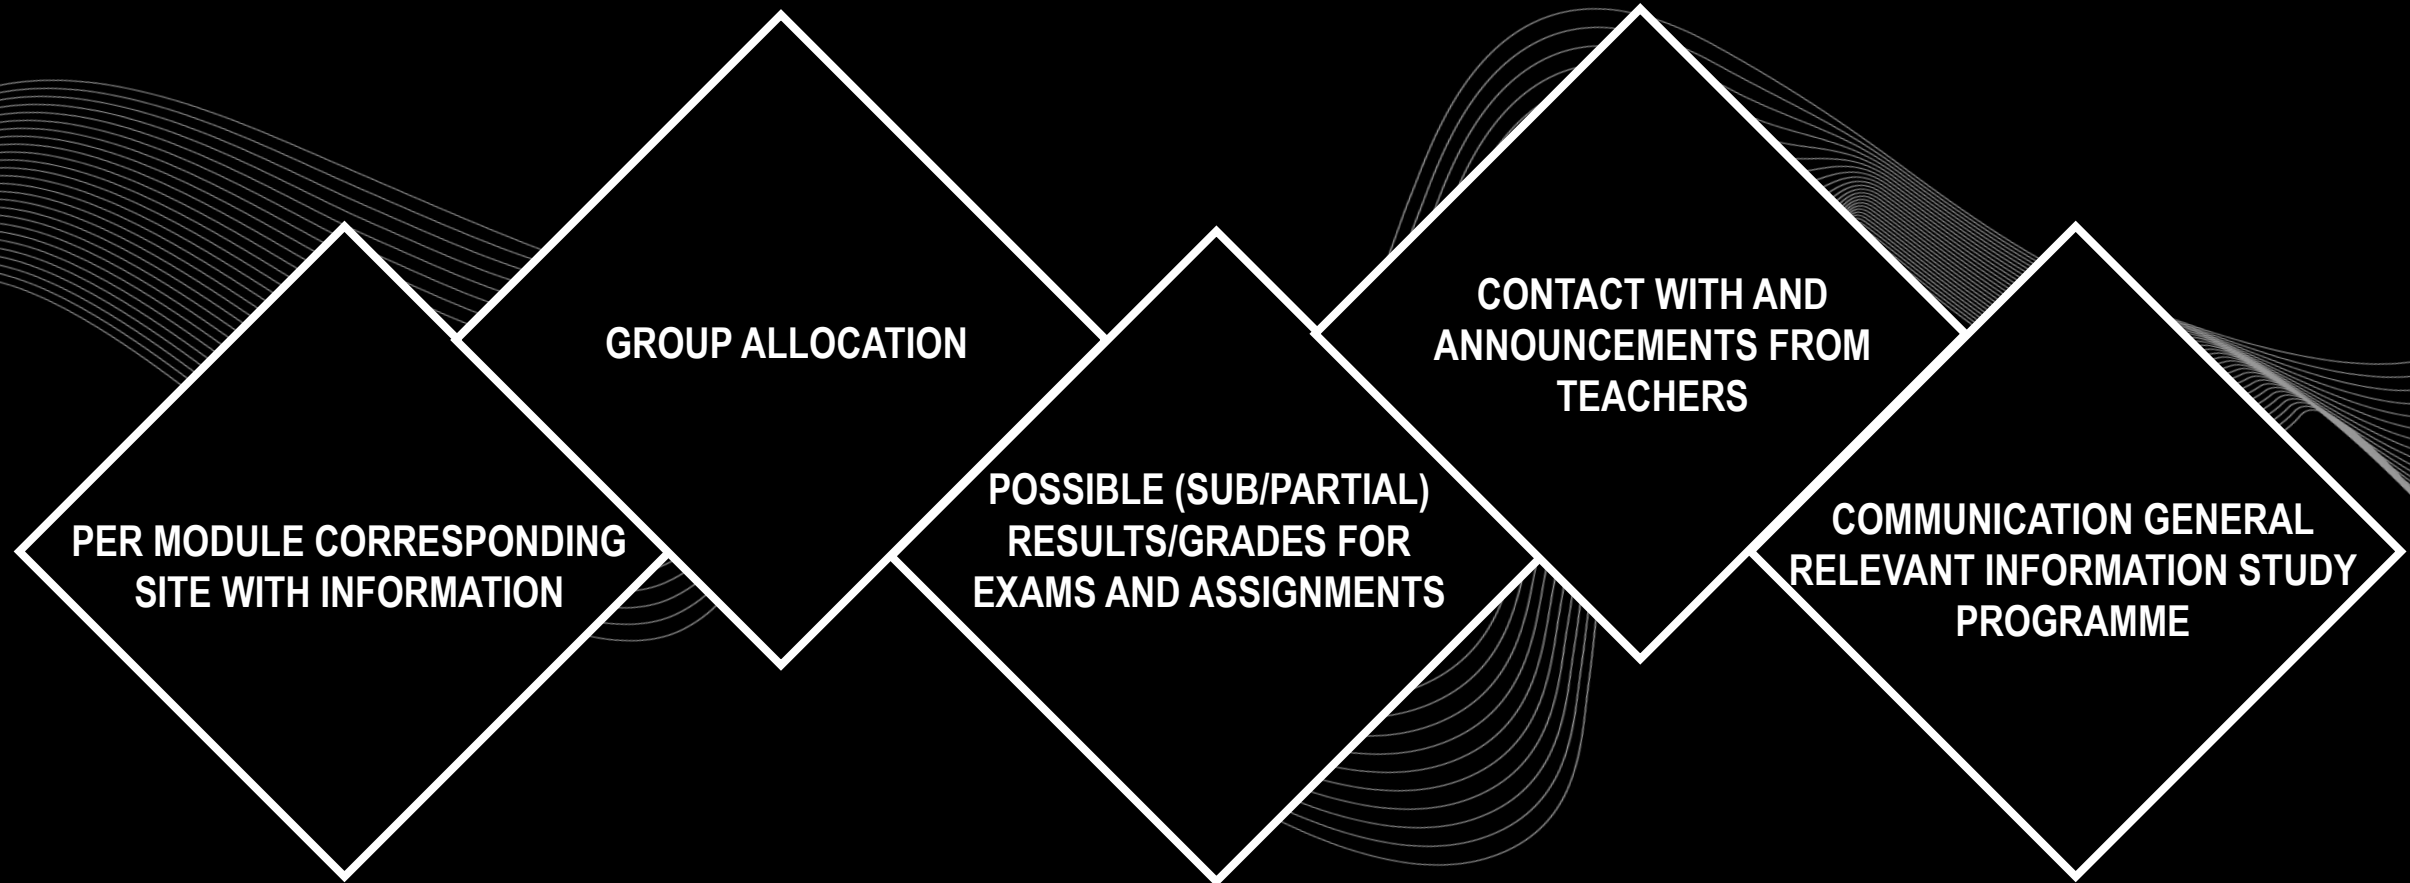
PER MODULE CORRESPONDING SITE WITH INFORMATION

GROUP ALLOCATION

POSSIBLE (SUB/PARTIAL) RESULTS/GRADES FOR EXAMS AND ASSIGNMENTS

CONTACT WITH AND ANNOUNCEMENTS FROM TEACHERS

COMMUNICATION GENERAL RELEVANT INFORMATION STUDY PROGRAMME